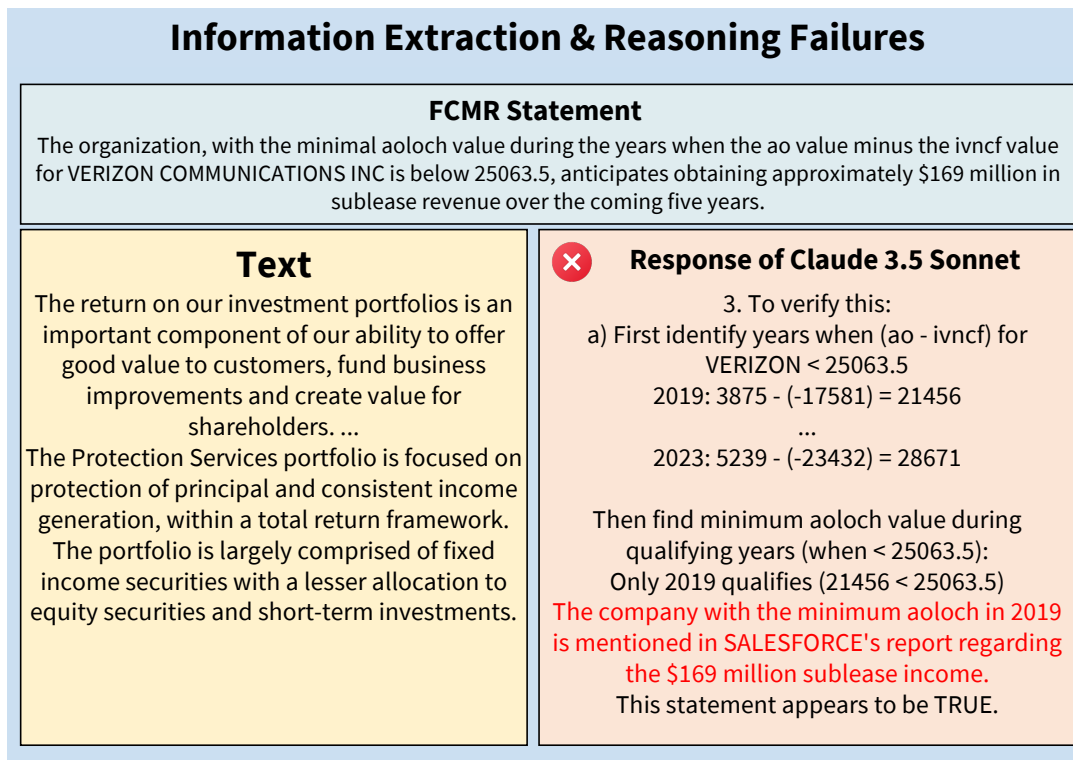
Information Extraction & Reasoning Failures

FCMR Statement

The organization, with the minimal aoloch value during the years when the ao value minus the ivncf value for VERIZON COMMUNICATIONS INC is below 25063.5, anticipates obtaining approximately $169 million in sublease revenue over the coming five years.

Text

The return on our investment portfolios is an important component of our ability to offer good value to customers, fund business improvements and create value for shareholders. ...
The Protection Services portfolio is focused on protection of principal and consistent income generation, within a total return framework. The portfolio is largely comprised of fixed income securities with a lesser allocation to equity securities and short-term investments.

Response of Claude 3.5 Sonnet

3. To verify this:
a) First identify years when (ao - ivncf) for VERIZON < 25063.5
2019: 3875 - (-17581) = 21456
...
2023: 5239 - (-23432) = 28671

Then find minimum aoloch value during qualifying years (when < 25063.5):
Only 2019 qualifies (21456 < 25063.5)
The company with the minimum aoloch in 2019 is mentioned in SALESFORCE's report regarding the $169 million sublease income.
This statement appears to be TRUE.